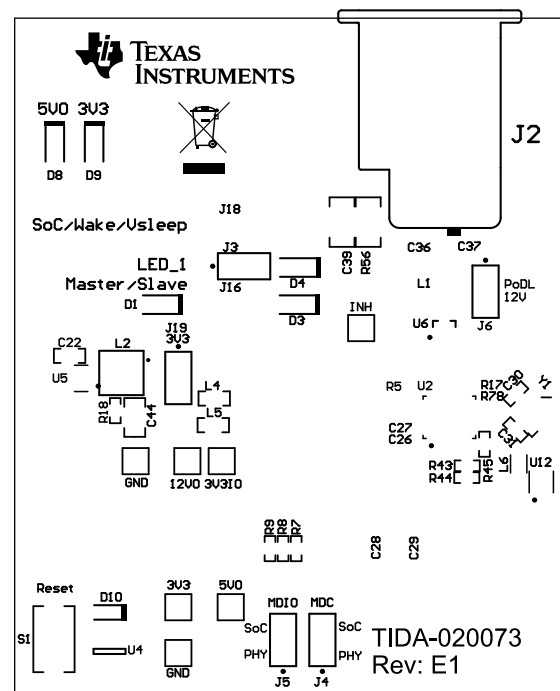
TEXAS INSTRUMENTS

5V0 3V3

D8 D9

J2

J18

SoC/Wake/Vsleep

J3

LED_1
Master/Slave

J16

C39 R56

C36 C37

L1

PoDL 12V

D4

D1

D3

INH

U6

J6

J19 3V3

C22

L2

U5

L4

L5

R18

C44

R5 U2

R17 C30 Y1

R78

C27

C26

C31

R43

R44

R45

L6

U12

GND 12V0 3V3IO

R9 R8 R7

C28 C29

Reset

D10

S1

U4

3V3

GND

5V0

MDIO MDC

SoC SoC

PHY PHY

J5 J4

TIDA-020073
Rev: E1